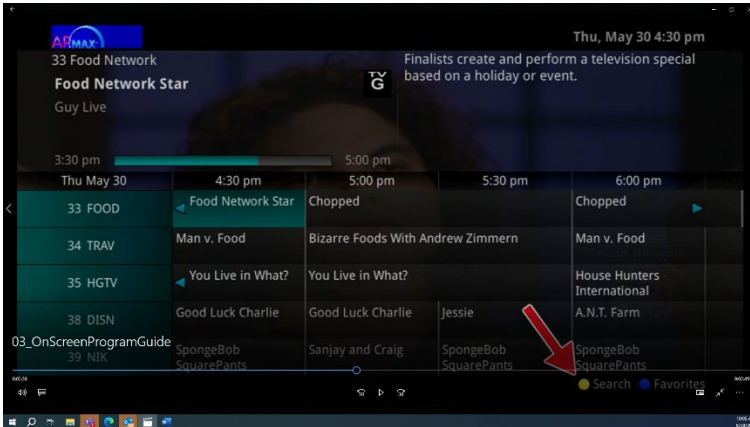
ARMAX

Thu, May 30 4:30 pm

33 Food Network
Food Network Star
Guy Live

TV G

Finalists create and perform a television special based on a holiday or event.

3:30 pm 5:00 pm

| Thu May 30 | 4:30 pm | 5:00 pm | 5:30 pm | 6:00 pm |
|---|---|---|---|---|
| 33 FOOD | Food Network Star | Chopped | | Chopped |
| 34 TRAV | Man v. Food | Bizarre Foods With Andrew Zimmern | | Man v. Food |
| 35 HGTV | You Live in What? | You Live in What? | | House Hunters International |
| 38 DISN | Good Luck Charlie | Good Luck Charlie | Jessie | A.N.T. Farm |
| 39 NIK | SpongeBob SquarePants | Sanjay and Craig | SpongeBob SquarePants | SpongeBob SquarePants |

03_OnScreenProgramGuide

Search Favorites